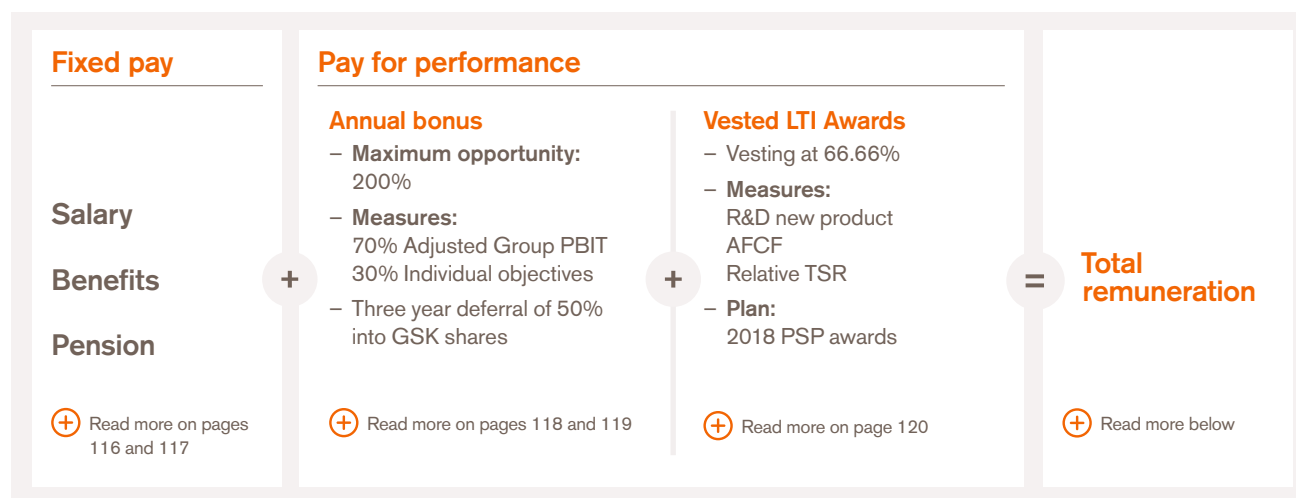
Fixed pay

Salary

Benefits

Pension

+ Read more on pages 116 and 117

+

Pay for performance

Annual bonus

– Maximum opportunity: 200%

– Measures: 70% Adjusted Group PBIT 30% Individual objectives

– Three year deferral of 50% into GSK shares

+ Read more on pages 118 and 119

+

Vested LTI Awards

– Vesting at 66.66%

– Measures: R&D new product AFCF Relative TSR

– Plan: 2018 PSP awards

+ Read more on page 120

=

Total remuneration

+ Read more below